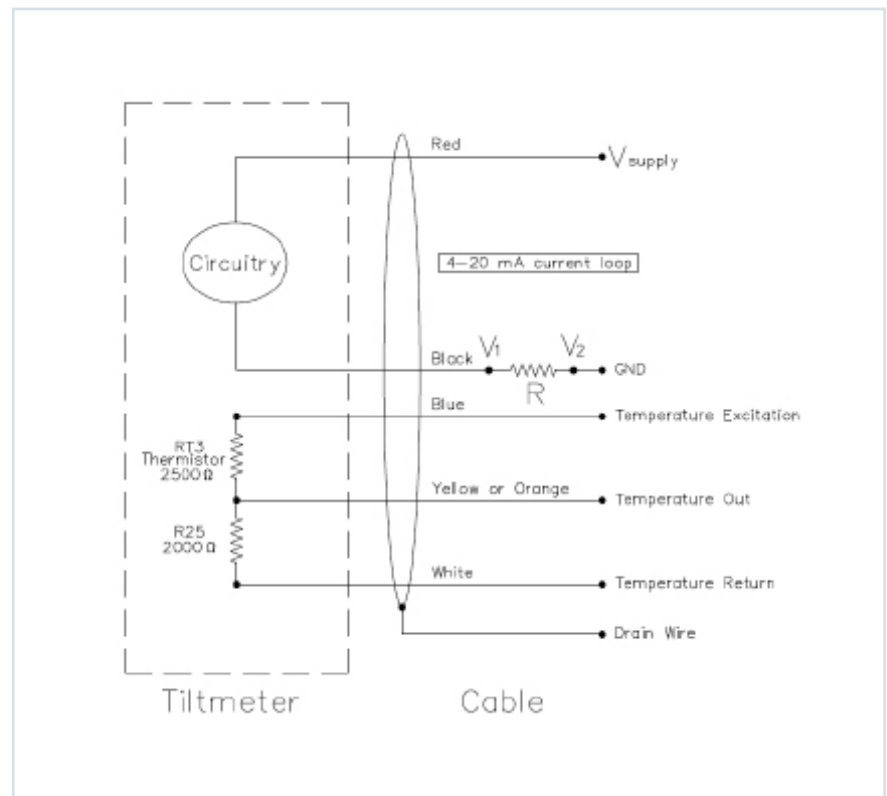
Red

$V_{supply}$

Circuitry

4–20 mA current loop

Black $V_1$ $V_2$ GND

R

Blue

Temperature Excitation

RT3 Thermistor 2500Ω

Yellow or Orange

Temperature Out

R25 2000Ω

White

Temperature Return

Drain Wire

Tiltmeter

Cable